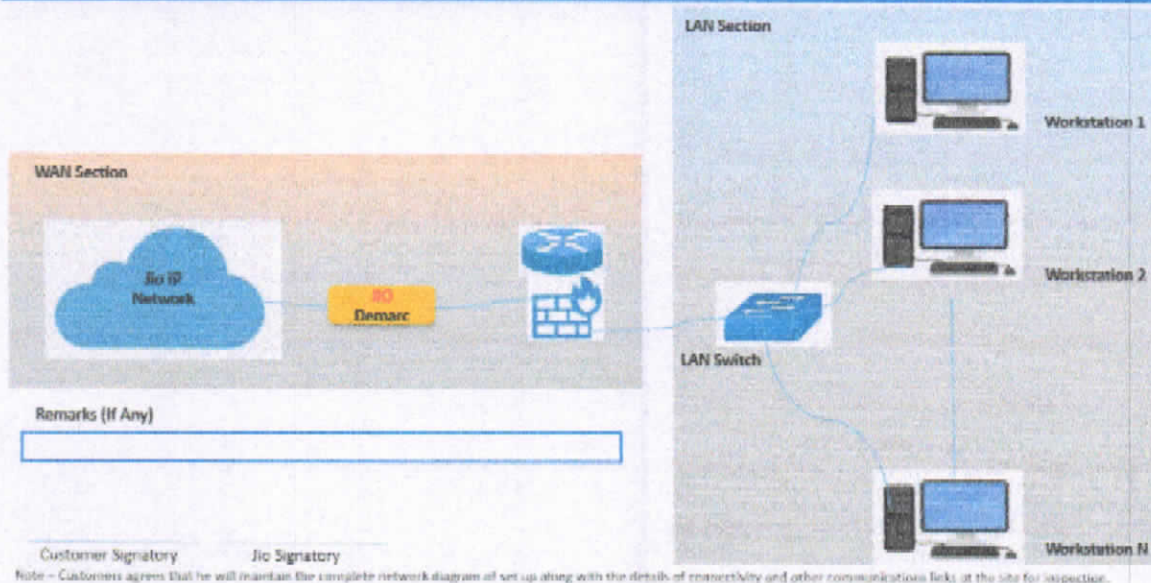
LAN Section

Workstation 1

WAN Section

Workstation 2

Jio IP Network

JIO Demarc

LAN Switch

Remarks (If Any)

Customer Signatory

Jio Signatory

Workstation N

Note – Customers agrees that he will maintain the complete network diagram of set up along with the details of connectivity and other communications links at the site for inspection.